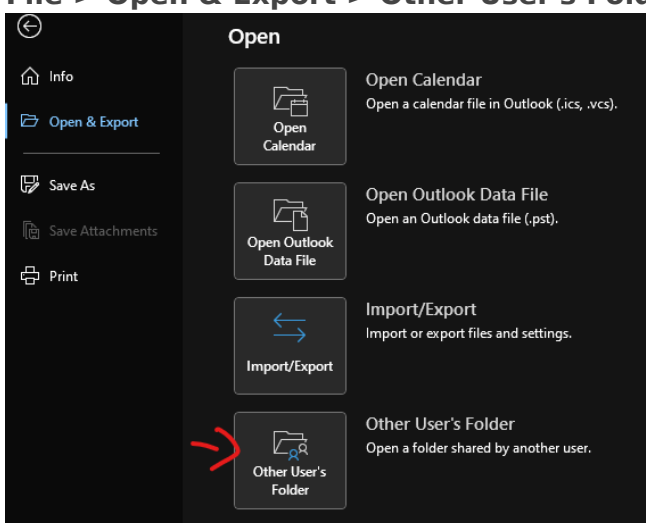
File > Open & Export > Other User's Fold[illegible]

Info

Open & Export

Save As

Save Attachments

Print

Open

Open Calendar

Open Calendar
Open a calendar file in Outlook (.ics, .vcs).

Open Outlook Data File

Open Outlook Data File
Open an Outlook data file (.pst).

Import/Export

Import/Export
Import or export files and settings.

Other User's Folder

Other User's Folder
Open a folder shared by another user.